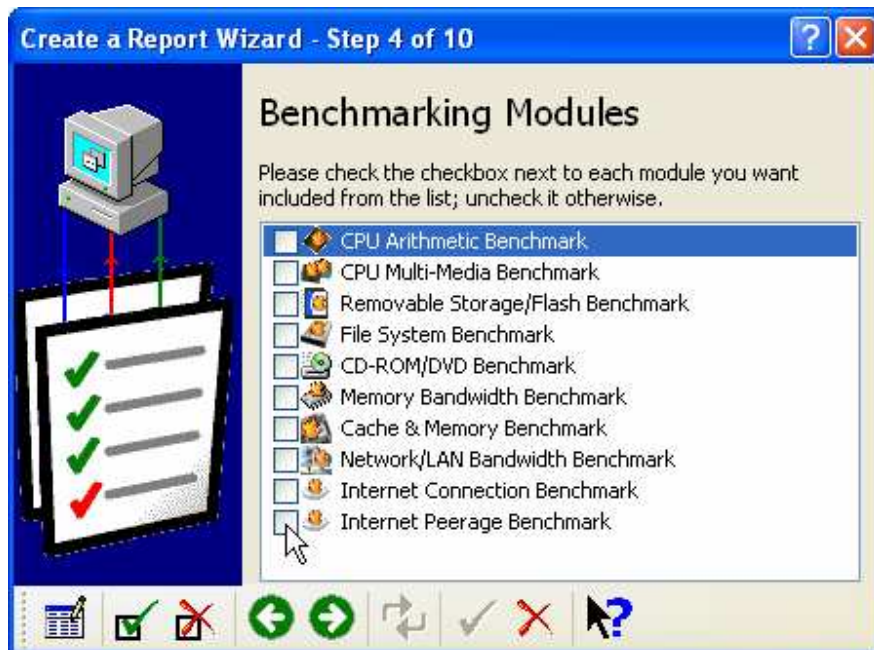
Create a Report Wizard - Step 4 of 10

Benchmarking Modules

Please check the checkbox next to each module you want included from the list; uncheck it otherwise.

CPU Arithmetic Benchmark
CPU Multi-Media Benchmark
Removable Storage/Flash Benchmark
File System Benchmark
CD-ROM/DVD Benchmark
Memory Bandwidth Benchmark
Cache & Memory Benchmark
Network/LAN Bandwidth Benchmark
Internet Connection Benchmark
Internet Peerage Benchmark